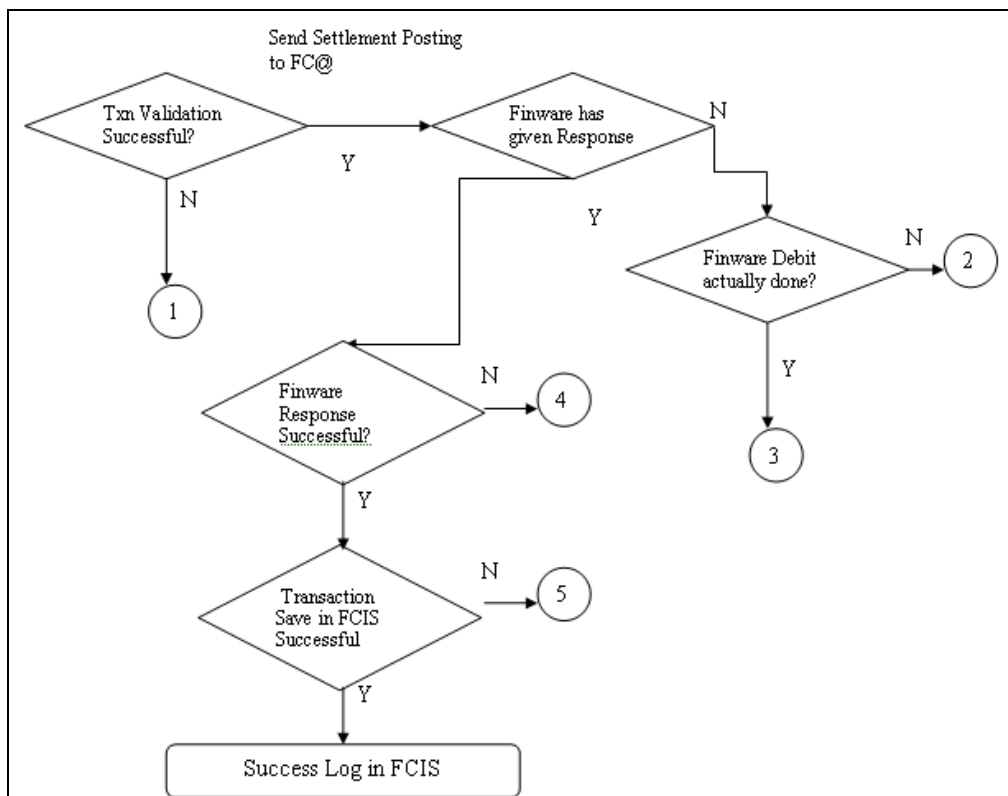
Send Settlement Posting to FC@

Txn Validation Successful?

Y

N

1

Finware has given Response

N

Y

Finware Debit actually done?

N

2

Y

3

Finware Response Successful?

N

4

Y

Transaction Save in FCIS Successful

N

5

Y

Success Log in FCIS